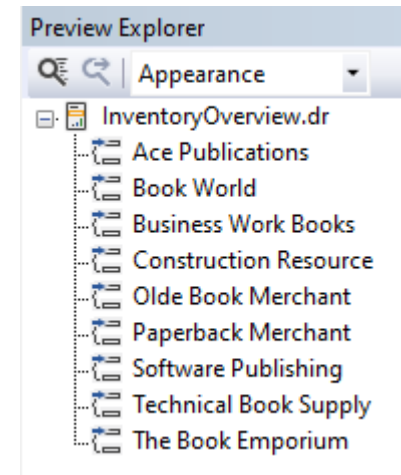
Preview Explorer

Appearance

InventoryOverview.dr
Ace Publications
Book World
Business Work Books
Construction Resource
Olde Book Merchant
Paperback Merchant
Software Publishing
Technical Book Supply
The Book Emporium